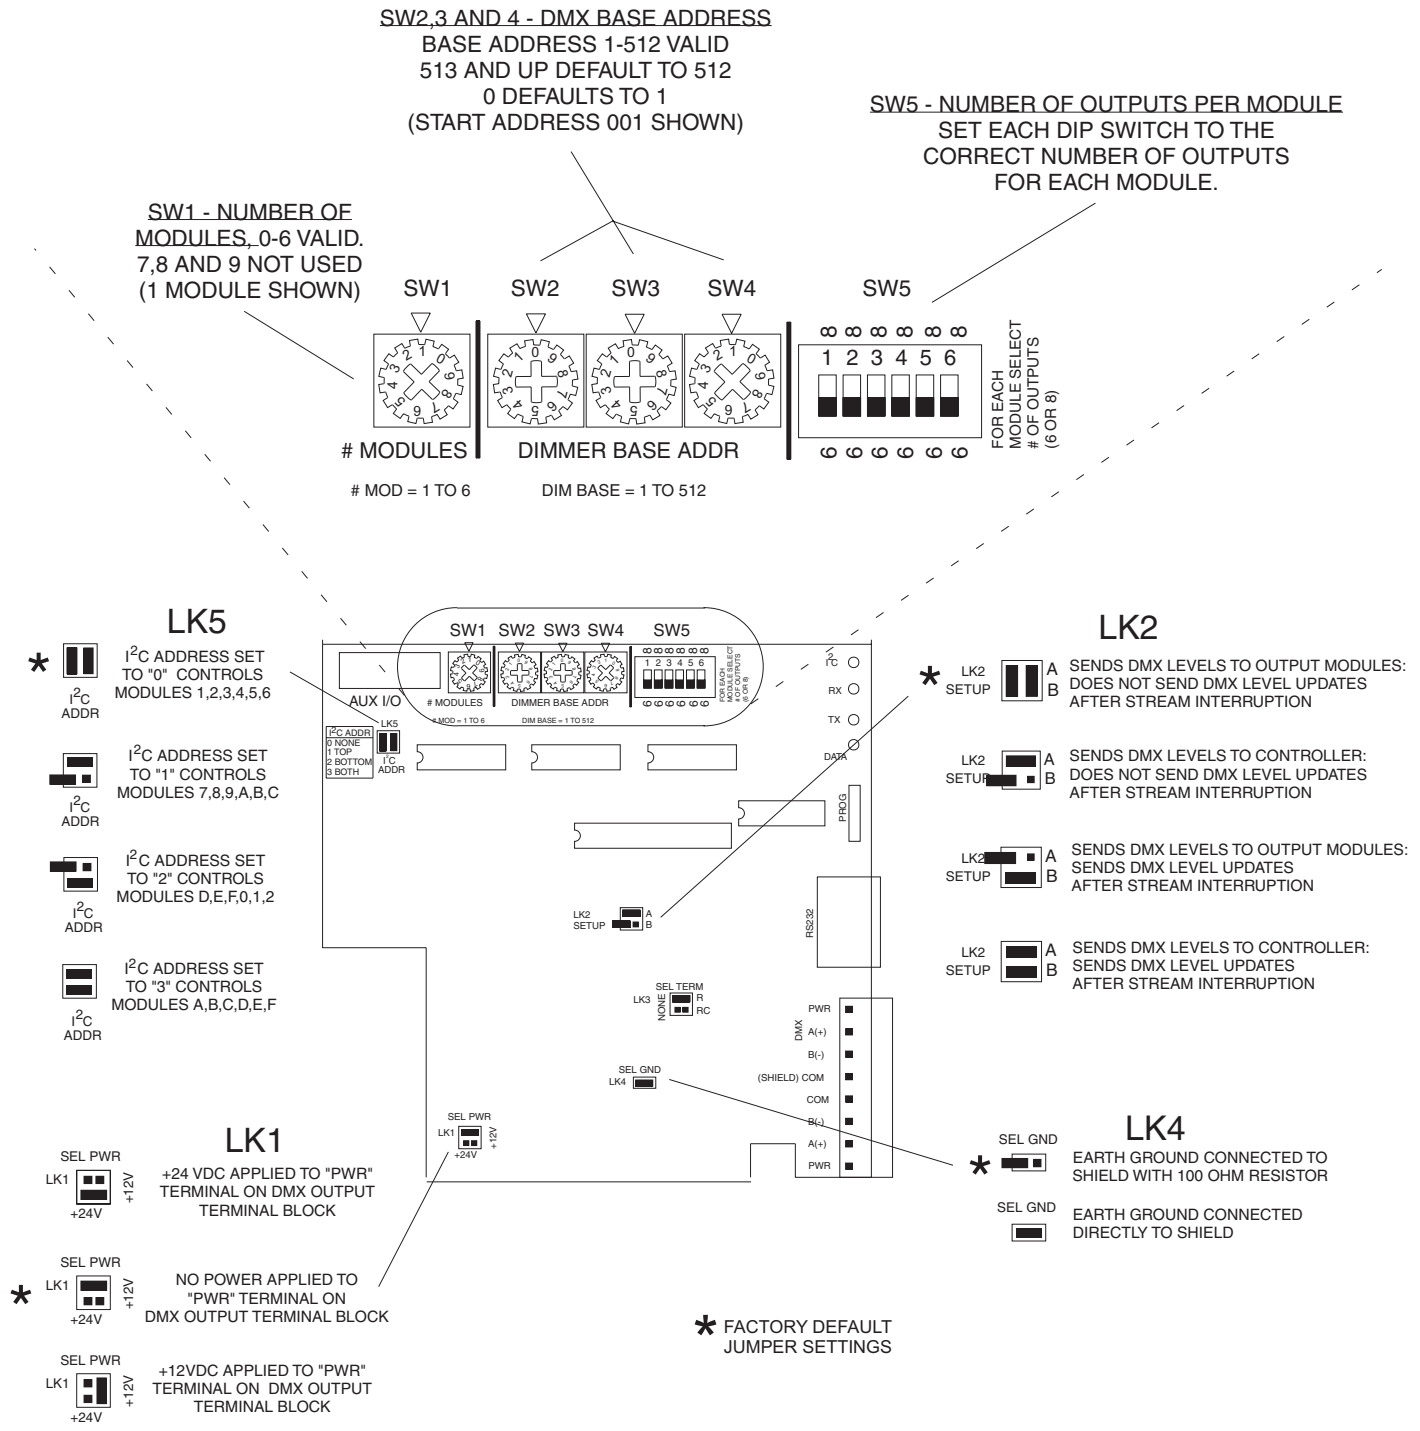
SW2,3 AND 4 - DMX BASE ADDRESS
BASE ADDRESS 1-512 VALID
513 AND UP DEFAULT TO 512
0 DEFAULTS TO 1
(START ADDRESS 001 SHOWN)

SW5 - NUMBER OF OUTPUTS PER MODULE
SET EACH DIP SWITCH TO THE CORRECT NUMBER OF OUTPUTS FOR EACH MODULE.

SW1 - NUMBER OF MODULES, 0-6 VALID.
7,8 AND 9 NOT USED
(1 MODULE SHOWN)

SW1 SW2 SW3 SW4 SW5

8 8 8 8 8 8
1 2 3 4 5 6
6 6 6 6 6 6

FOR EACH MODULE SELECT # OF OUTPUTS (6 OR 8)

# MODULES DIMMER BASE ADDR

# MOD = 1 TO 6 DIM BASE = 1 TO 512

LK5

* I$^2$C ADDR I$^2$C ADDRESS SET TO "0" CONTROLS MODULES 1,2,3,4,5,6

I$^2$C ADDR I$^2$C ADDRESS SET TO "1" CONTROLS MODULES 7,8,9,A,B,C

I$^2$C ADDR I$^2$C ADDRESS SET TO "2" CONTROLS MODULES D,E,F,0,1,2

I$^2$C ADDR I$^2$C ADDRESS SET TO "3" CONTROLS MODULES A,B,C,D,E,F

AUX I/O
SW1 SW2 SW3 SW4 SW5
# MODULES DIMMER BASE ADDR
# MOD = 1 TO 6 DIM BASE = 1 TO 512
I$^2$C ADDR 0 NONE 1 TOP 2 BOTTOM 3 BOTH
LK5 I$^2$C ADDR
I$^2$C RX TX DATA
PROG
RS232
LK2 SETUP A B
SEL TERM LK3 NONE R RC
PWR DMX A(+) B(-) (SHIELD) COM COM B(-) A(+) PWR
SEL GND LK4
SEL PWR LK1 +12V +24V

LK2

* LK2 SETUP A B SENDS DMX LEVELS TO OUTPUT MODULES: DOES NOT SEND DMX LEVEL UPDATES AFTER STREAM INTERRUPTION

LK2 SETUP A B SENDS DMX LEVELS TO CONTROLLER: DOES NOT SEND DMX LEVEL UPDATES AFTER STREAM INTERRUPTION

LK2 SETUP A B SENDS DMX LEVELS TO OUTPUT MODULES: SENDS DMX LEVEL UPDATES AFTER STREAM INTERRUPTION

LK2 SETUP A B SENDS DMX LEVELS TO CONTROLLER: SENDS DMX LEVEL UPDATES AFTER STREAM INTERRUPTION

LK1

SEL PWR LK1 +12V +24V +24 VDC APPLIED TO "PWR" TERMINAL ON DMX OUTPUT TERMINAL BLOCK

* SEL PWR LK1 +12V +24V NO POWER APPLIED TO "PWR" TERMINAL ON DMX OUTPUT TERMINAL BLOCK

SEL PWR LK1 +12V +24V +12VDC APPLIED TO "PWR" TERMINAL ON DMX OUTPUT TERMINAL BLOCK

LK4

* SEL GND EARTH GROUND CONNECTED TO SHIELD WITH 100 OHM RESISTOR

SEL GND EARTH GROUND CONNECTED DIRECTLY TO SHIELD

* FACTORY DEFAULT JUMPER SETTINGS